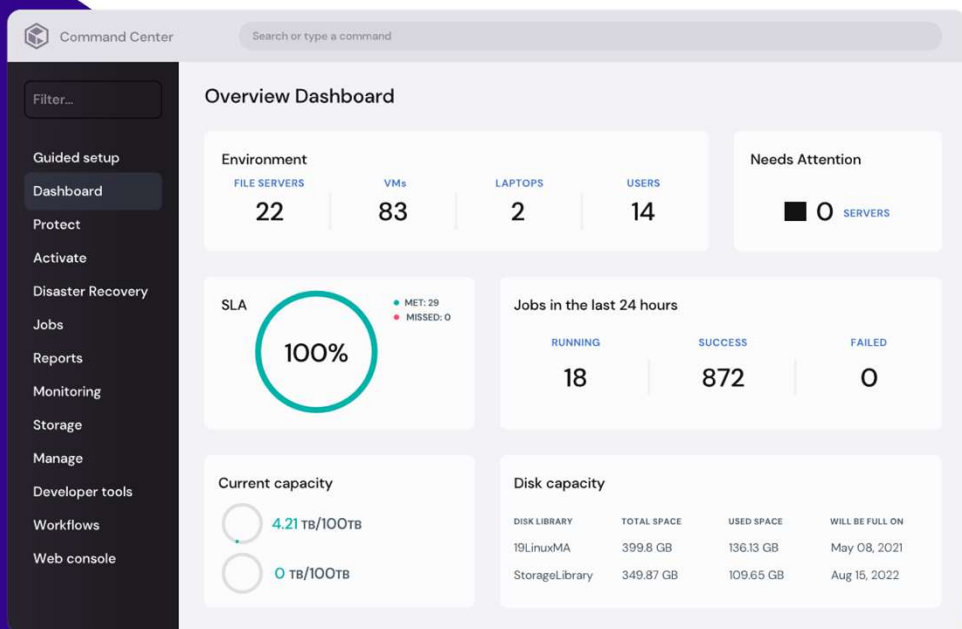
Command Center

Search or type a command

Filter...

Guided setup
Dashboard
Protect
Activate
Disaster Recovery
Jobs
Reports
Monitoring
Storage
Manage
Developer tools
Workflows
Web console

Overview Dashboard

Environment

| FILE SERVERS | VMs | LAPTOPS | USERS |
|---|---|---|---|
| 22 | 83 | 2 | 14 |

Needs Attention

0 SERVERS

SLA

100%

MET: 29
MISSED: 0

Jobs in the last 24 hours

| RUNNING | SUCCESS | FAILED |
|---|---|---|
| 18 | 872 | 0 |

Current capacity

4.21 TB/100TB

0 TB/100TB

Disk capacity

| DISK LIBRARY | TOTAL SPACE | USED SPACE | WILL BE FULL ON |
|---|---|---|---|
| 19LinuxMA | 399.8 GB | 136.13 GB | May 08, 2021 |
| StorageLibrary | 349.87 GB | 109.65 GB | Aug 15, 2022 |